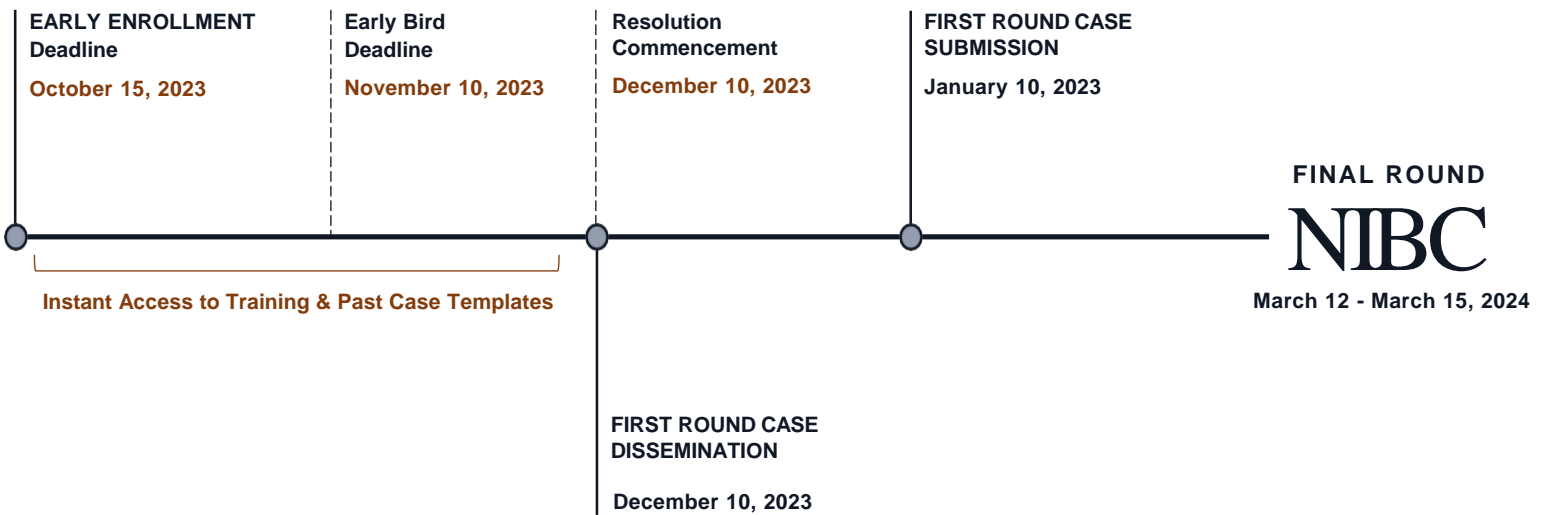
EARLY ENROLLMENT
Deadline
October 15, 2023

Early Bird
Deadline
November 10, 2023

Resolution
Commencement
December 10, 2023

FIRST ROUND CASE
SUBMISSION
January 10, 2023

FINAL ROUND
NIBC
March 12 - March 15, 2024

Instant Access to Training & Past Case Templates

FIRST ROUND CASE
DISSEMINATION
December 10, 2023